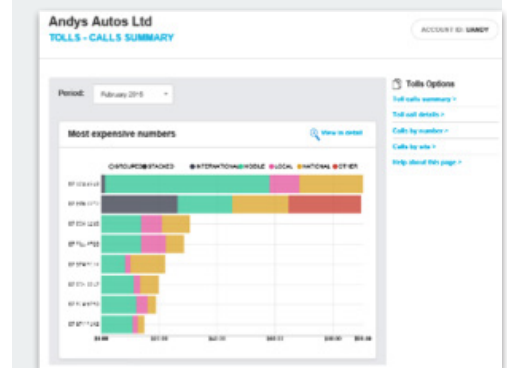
Andys Autos Ltd

TOLLS - CALLS SUMMARY

ACCOUNT ID: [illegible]

Period: February 2016

Most expensive numbers

View in detail

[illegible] STACKED ● INTERNATIONAL ● MOBILE ● LOCAL ● NATIONAL ● OTHER

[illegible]

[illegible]

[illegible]

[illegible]

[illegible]

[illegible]

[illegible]

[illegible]

$0.00 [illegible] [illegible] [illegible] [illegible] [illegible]

Tolls Options

Toll calls summary >

Toll call details >

Calls by number >

Calls by site >

Help about this page >